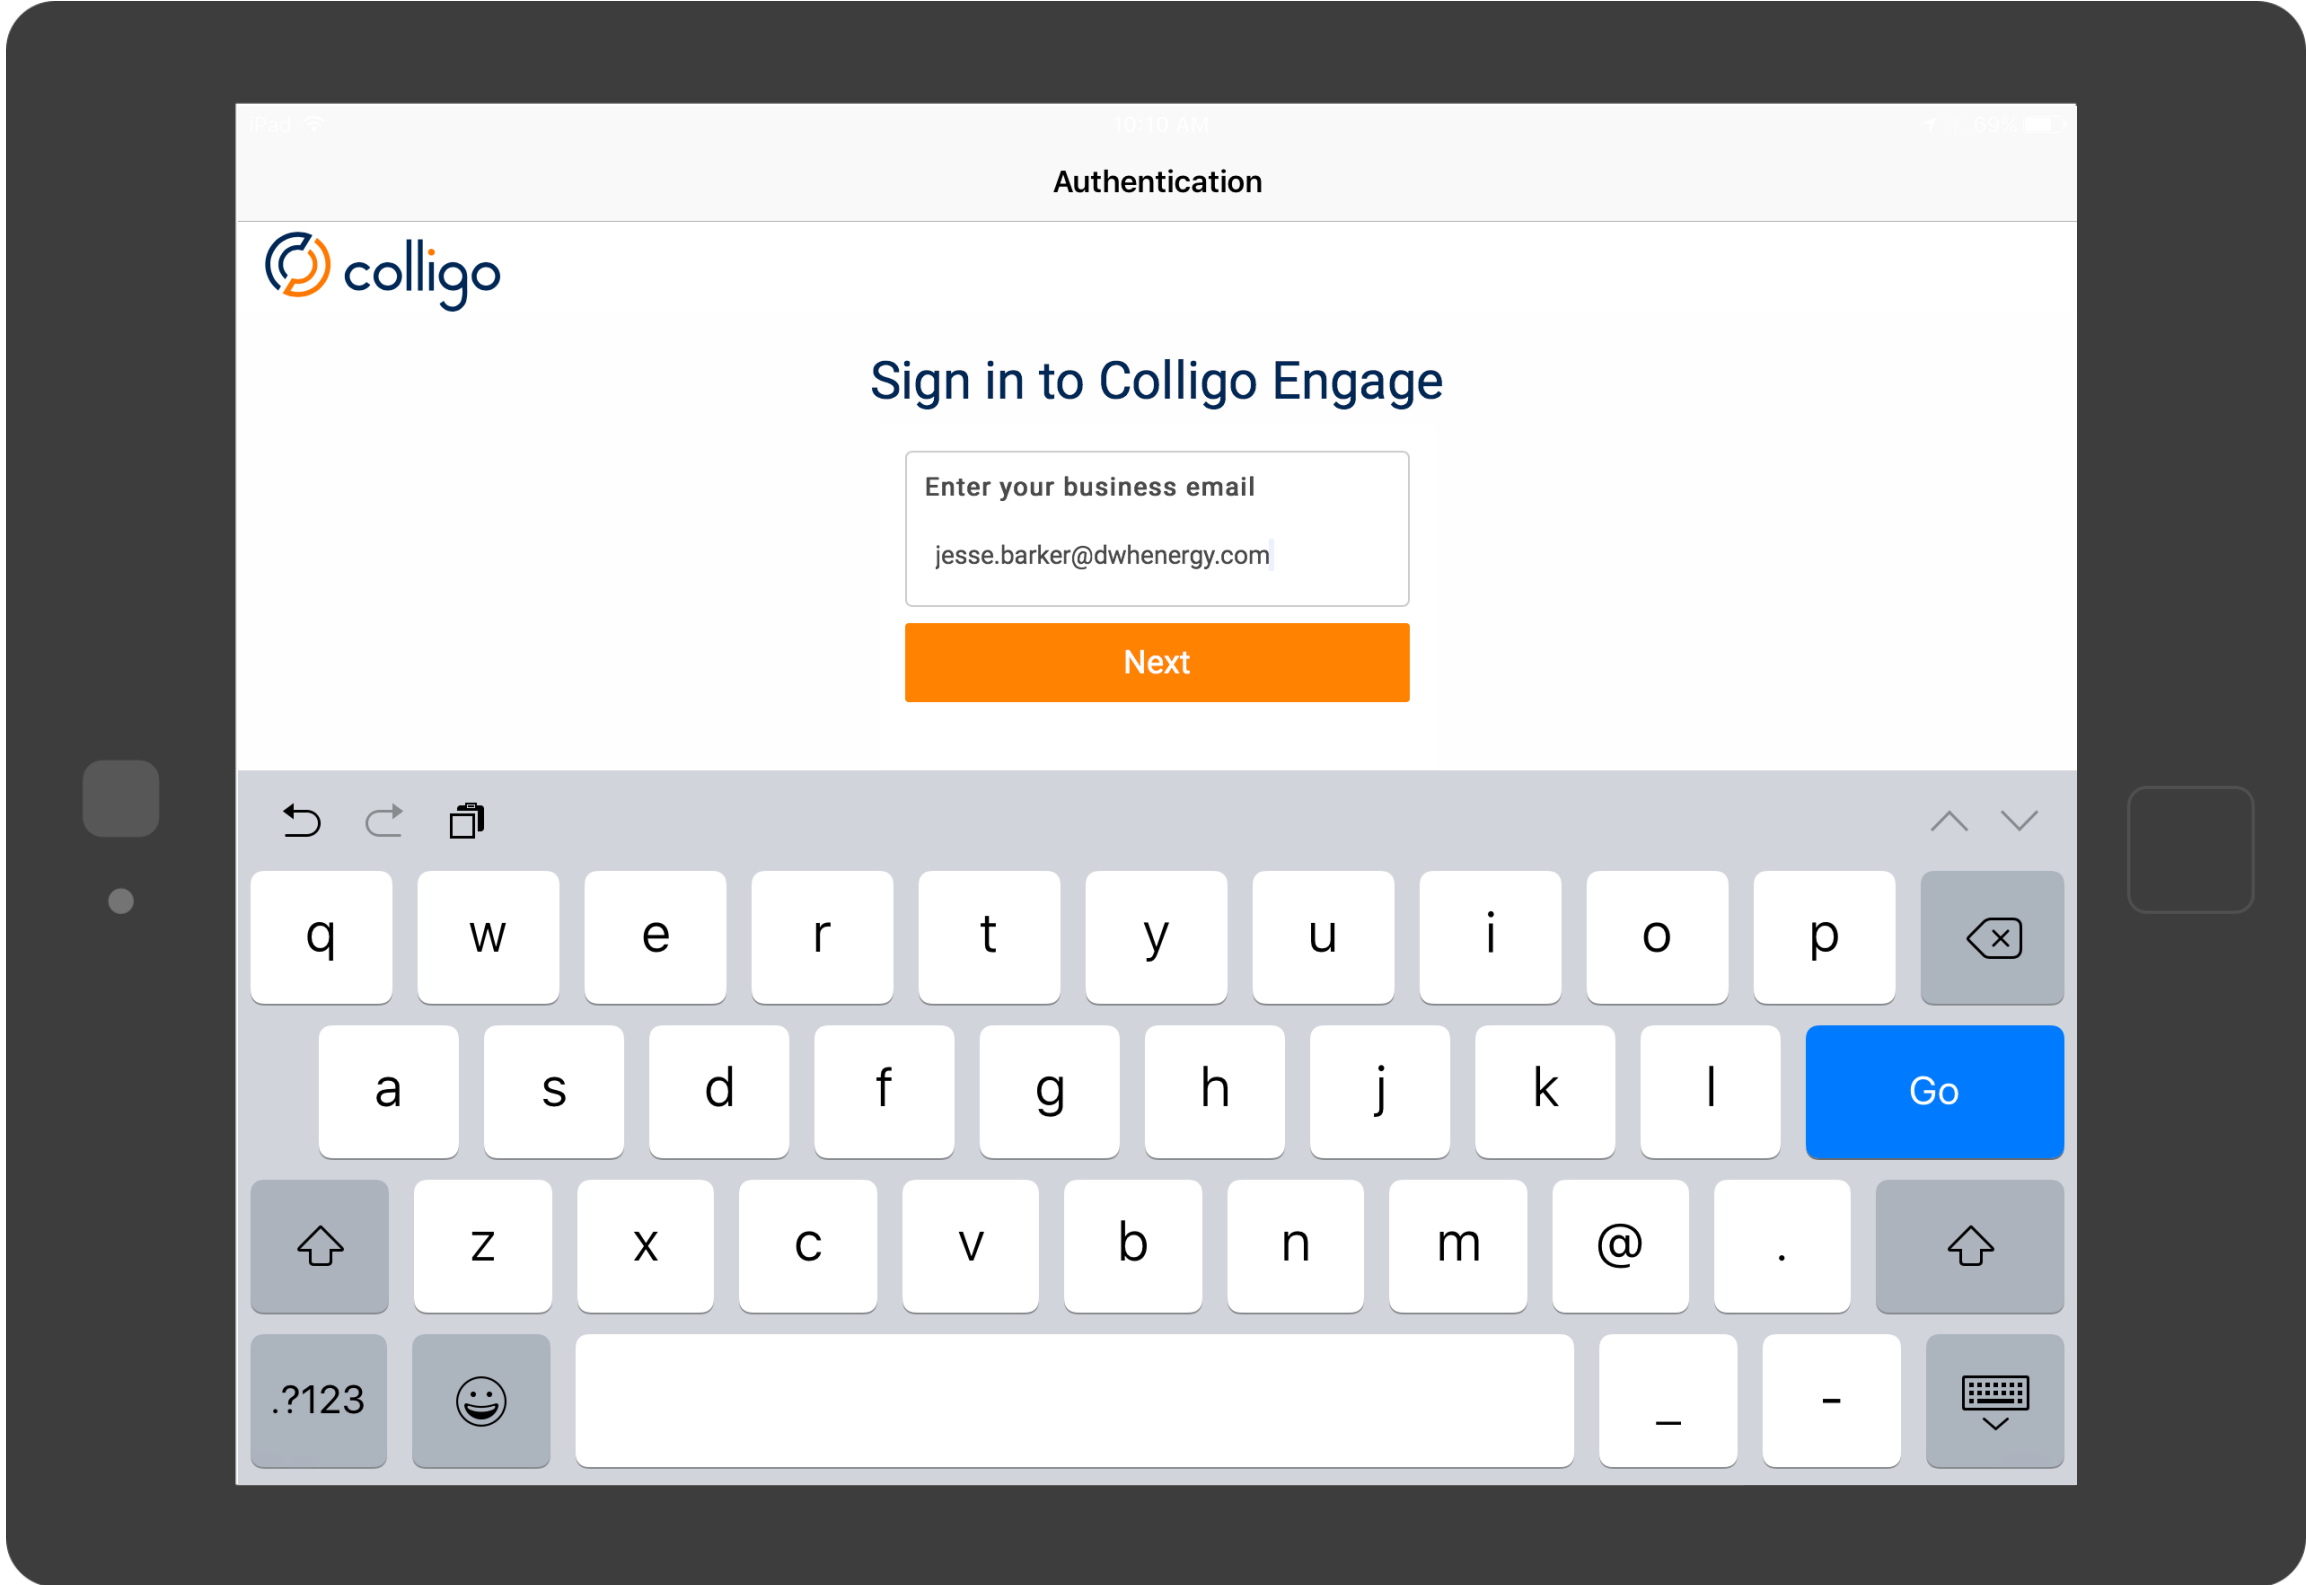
iPad
10:10 AM
69%

Authentication

colligo

Sign in to Colligo Engage

Enter your business email

jesse.barker@dwhenergy.com

Next

q w e r t y u i o p
a s d f g h j k l Go
z x c v b n m @ .
.?123 _ -